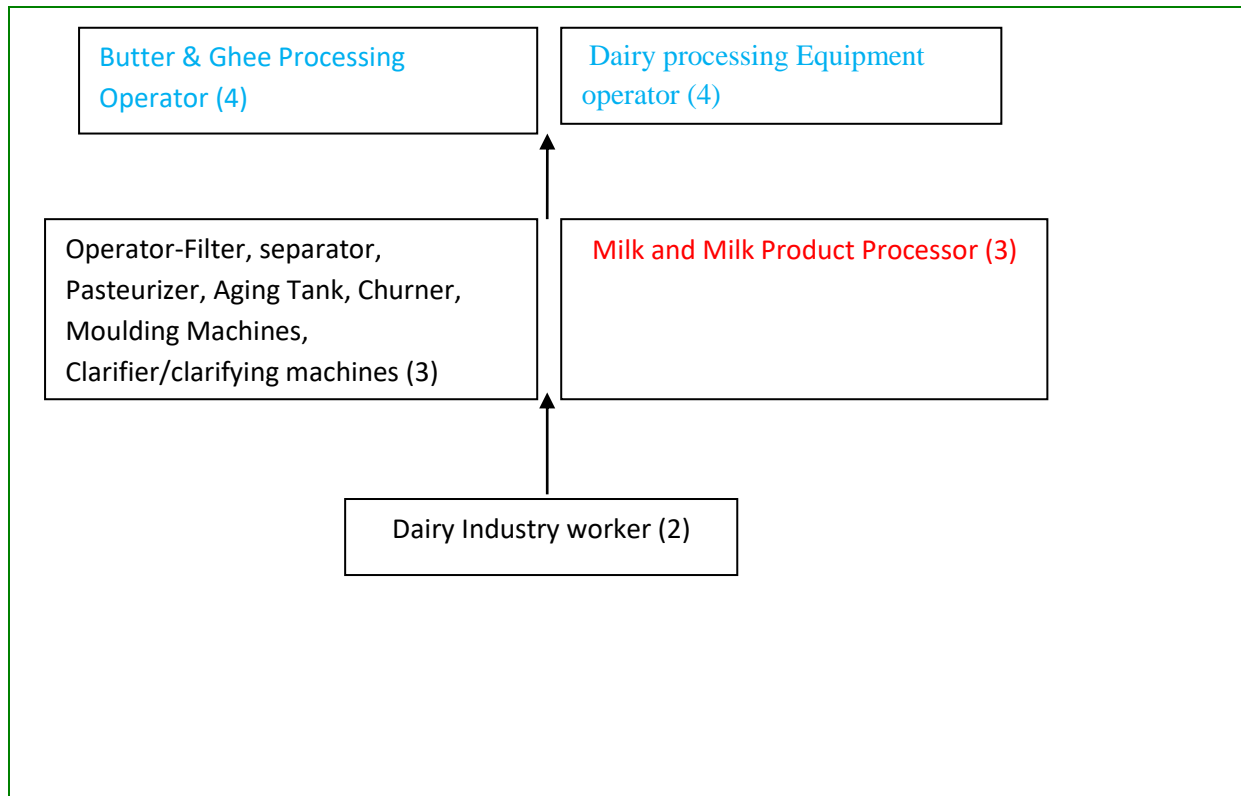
Butter & Ghee Processing Operator (4)

Dairy processing Equipment operator (4)

Operator-Filter, separator, Pasteurizer, Aging Tank, Churner, Moulding Machines, Clarifier/clarifying machines (3)

Milk and Milk Product Processor (3)

Dairy Industry worker (2)